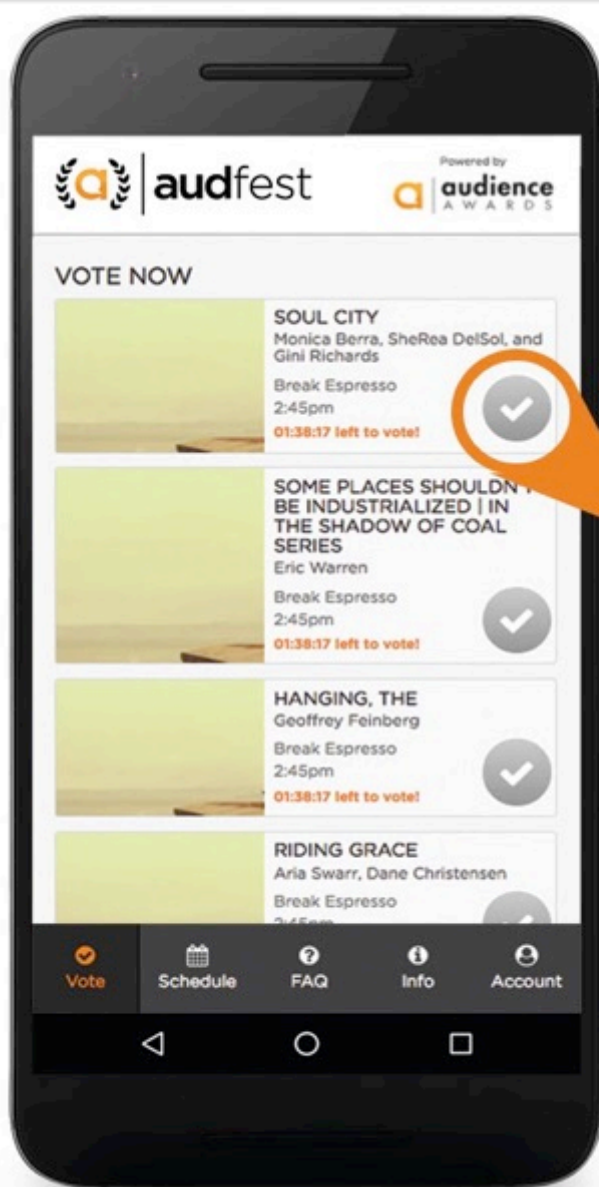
audfest

Powered by
audience
AWARDS

VOTE NOW

SOUL CITY
Monica Berra, SheRea DelSol, and Gini Richards
Break Espresso
2:45pm
01:38:17 left to vote!

SOME PLACES SHOULDN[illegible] BE INDUSTRIALIZED | IN THE SHADOW OF COAL SERIES
Eric Warren
Break Espresso
2:45pm
01:38:17 left to vote!

HANGING, THE
Geoffrey Feinberg
Break Espresso
2:45pm
01:38:17 left to vote!

RIDING GRACE
Aria Swarr, Dane Christensen
Break Espresso
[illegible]

Vote
Schedule
FAQ
Info
Account